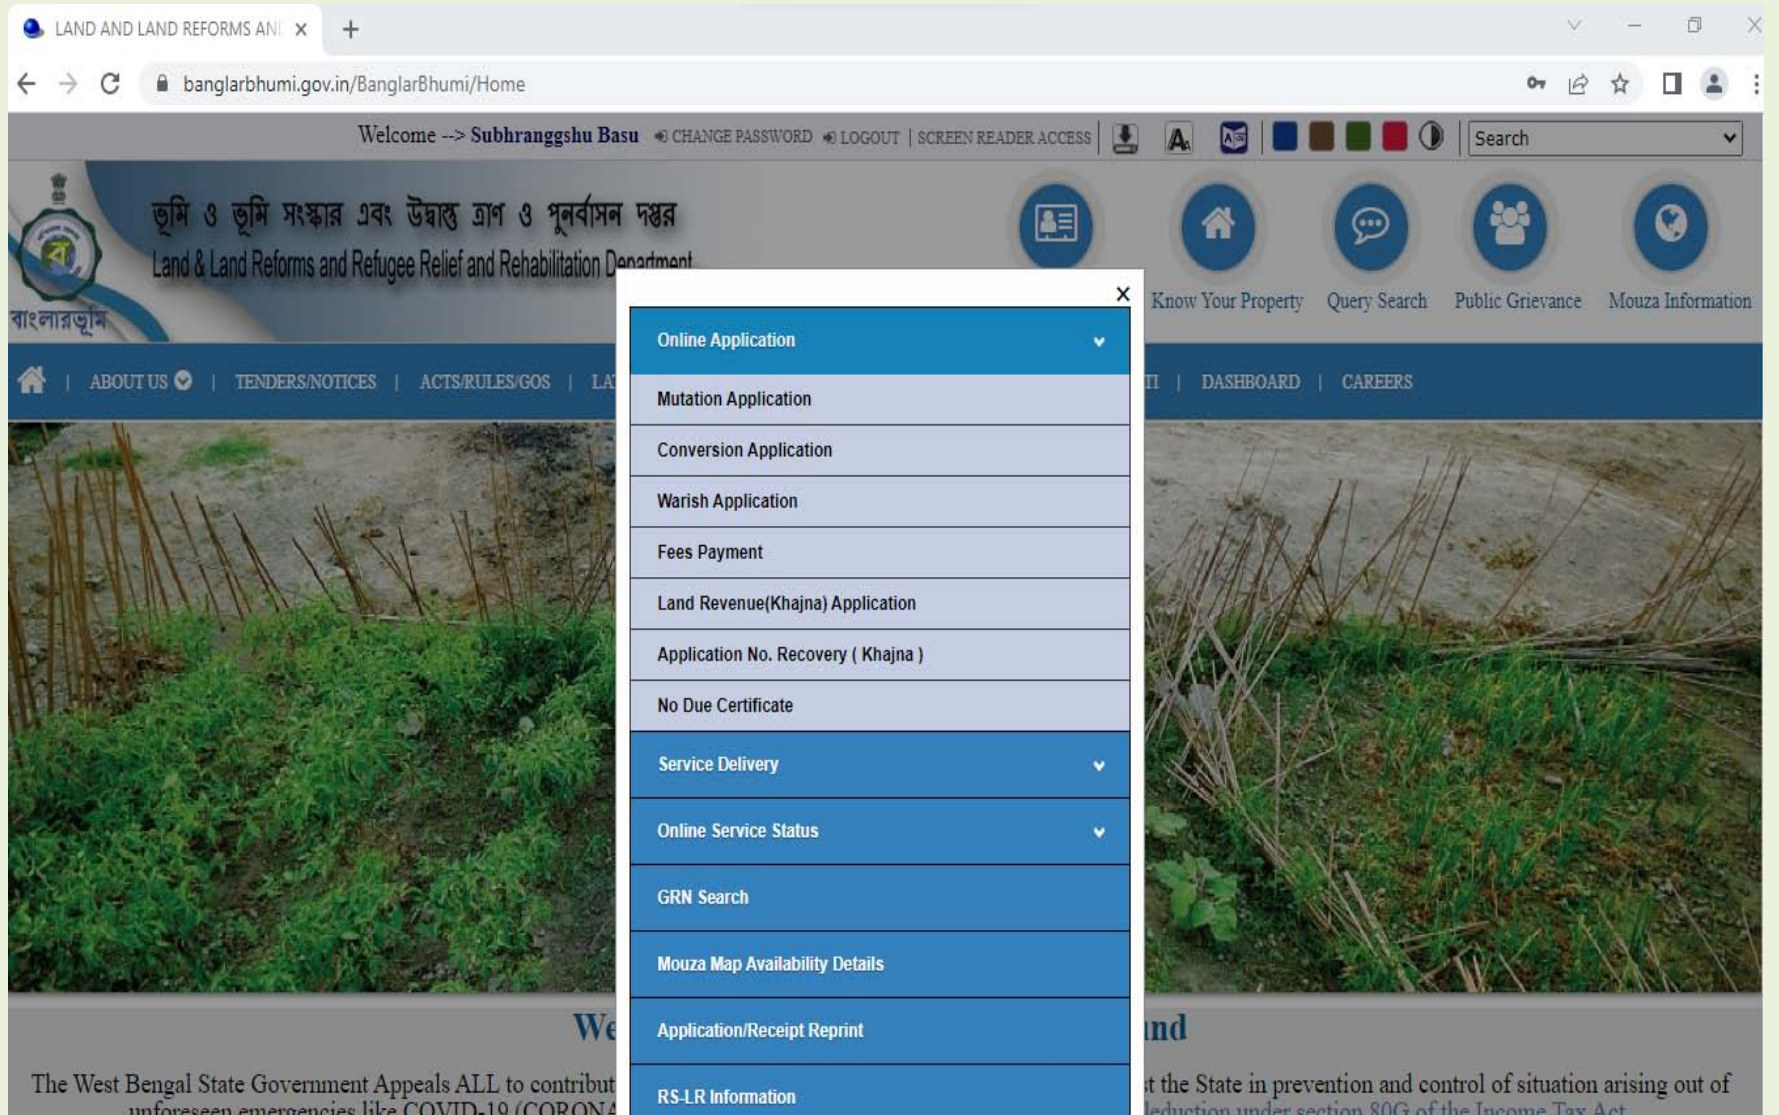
LAND AND LAND REFORMS AN ×

banglarbhumi.gov.in/BanglarBhumi/Home

Welcome --> Subhranggshu Basu CHANGE PASSWORD LOGOUT | SCREEN READER ACCESS

Search

ভূমি ও ভূমি সংস্কার এবং উদ্বাস্তু ত্রাণ ও পুনর্বাসন দপ্তর
Land & Land Reforms and Refugee Relief and Rehabilitation Department

বাংলারভূমি

Know Your Property Query Search Public Grievance Mouza Information

ABOUT US | TENDERS/NOTICES | ACTS/RULES/GOS | LA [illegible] TI | DASHBOARD | CAREERS

×

Online Application

Mutation Application

Conversion Application

Warish Application

Fees Payment

Land Revenue(Khajna) Application

Application No. Recovery ( Khajna )

No Due Certificate

Service Delivery

Online Service Status

GRN Search

Mouza Map Availability Details

Application/Receipt Reprint

RS-LR Information

We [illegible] and

The West Bengal State Government Appeals ALL to contribut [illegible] t the State in prevention and control of situation arising out of unforeseen emergencies like COVID-19 (CORONA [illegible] deduction under section 80G of the Income Tax Act